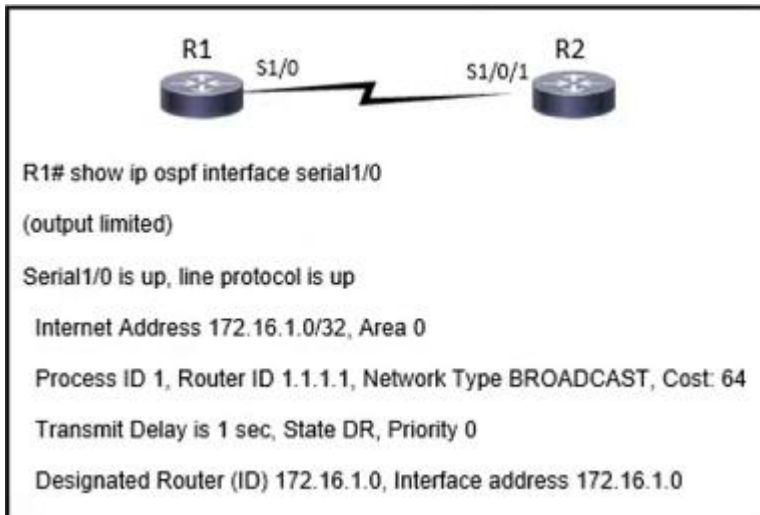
R1
S1/0
S1/0/1
R2

R1# show ip ospf interface serial1/0

(output limited)

Serial1/0 is up, line protocol is up

Internet Address 172.16.1.0/32, Area 0

Process ID 1, Router ID 1.1.1.1, Network Type BROADCAST, Cost: 64

Transmit Delay is 1 sec, State DR, Priority 0

Designated Router (ID) 172.16.1.0, Interface address 172.16.1.0